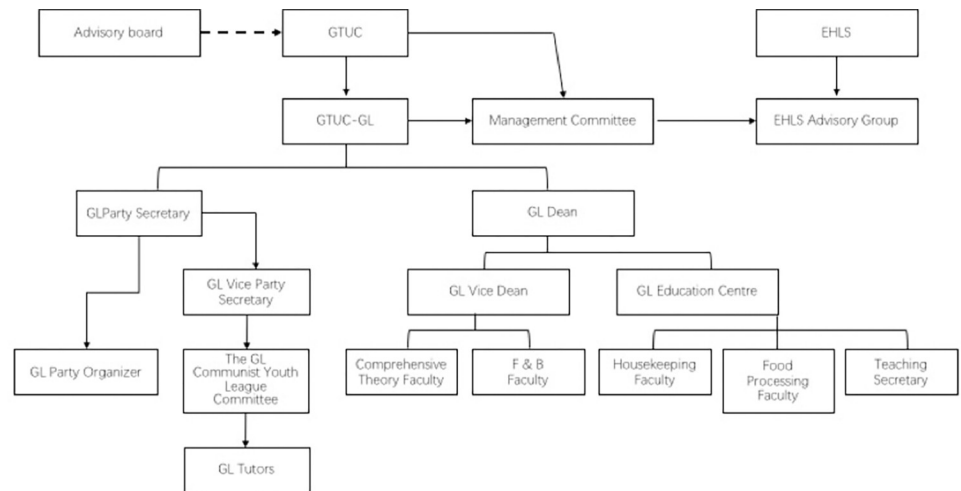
Advisory board

GTUC

EHLS

GTUC-GL

Management Committee

EHLS Advisory Group

GLParty Secretary

GL Dean

GL Vice Party Secretary

GL Vice Dean

GL Education Centre

GL Party Organizer

The GL Communist Youth League Committee

Comprehensive Theory Faculty

F & B Faculty

Housekeeping Faculty

Food Processing Faculty

Teaching Secretary

GL Tutors